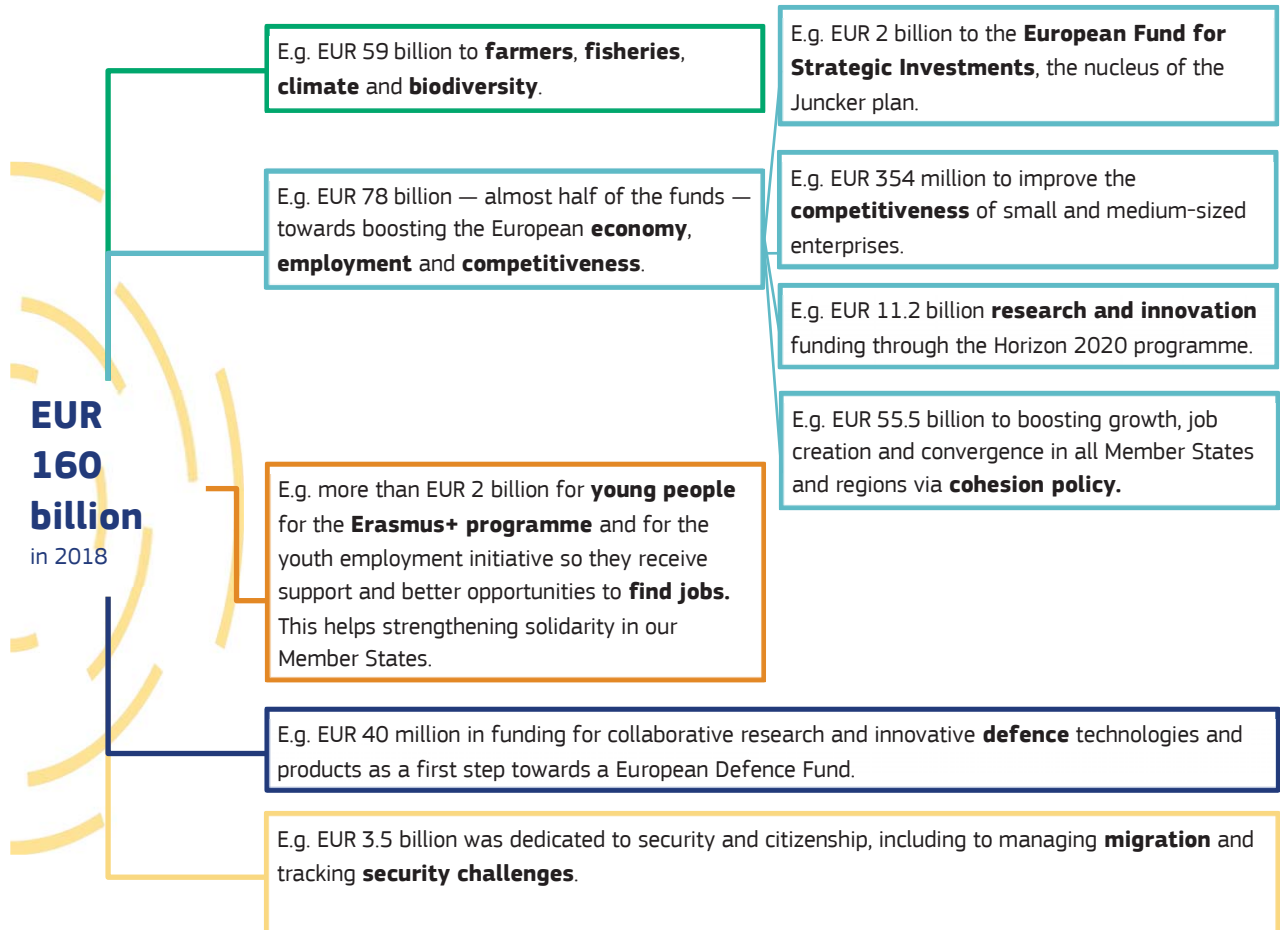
EUR 160 billion in 2018

E.g. EUR 59 billion to farmers, fisheries, climate and biodiversity.

E.g. EUR 78 billion — almost half of the funds — towards boosting the European economy, employment and competitiveness.

E.g. EUR 2 billion to the European Fund for Strategic Investments, the nucleus of the Juncker plan.

E.g. EUR 354 million to improve the competitiveness of small and medium-sized enterprises.

E.g. EUR 11.2 billion research and innovation funding through the Horizon 2020 programme.

E.g. EUR 55.5 billion to boosting growth, job creation and convergence in all Member States and regions via cohesion policy.

E.g. more than EUR 2 billion for young people for the Erasmus+ programme and for the youth employment initiative so they receive support and better opportunities to find jobs. This helps strengthening solidarity in our Member States.

E.g. EUR 40 million in funding for collaborative research and innovative defence technologies and products as a first step towards a European Defence Fund.

E.g. EUR 3.5 billion was dedicated to security and citizenship, including to managing migration and tracking security challenges.